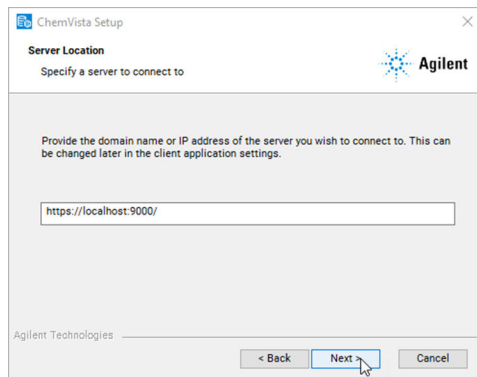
ChemVista Setup

Server Location

Specify a server to connect to

Agilent

Provide the domain name or IP address of the server you wish to connect to. This can be changed later in the client application settings.

https://localhost:9000/

Agilent Technologies

< Back

Next >

Cancel